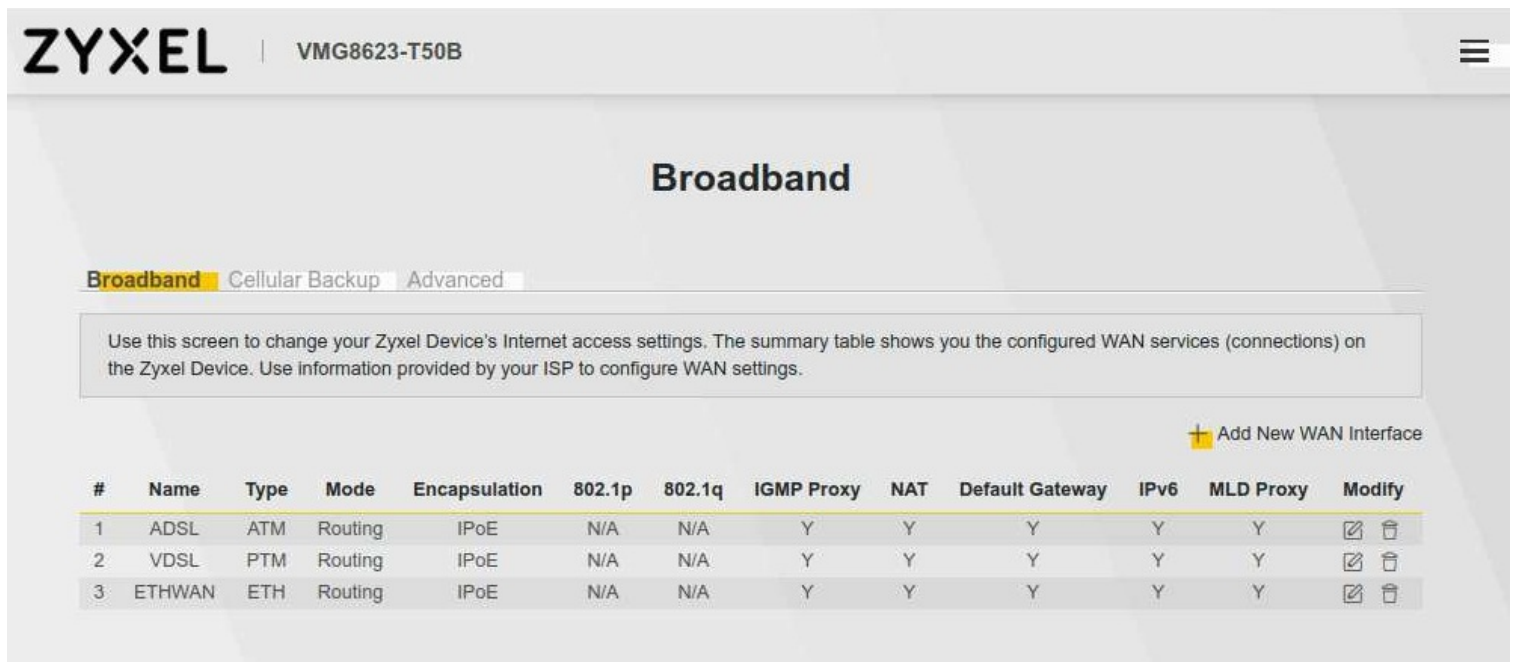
ZYXEL | VMG8623-T50B

Broadband

Broadband Cellular Backup Advanced

Use this screen to change your Zyxel Device's Internet access settings. The summary table shows you the configured WAN services (connections) on the Zyxel Device. Use information provided by your ISP to configure WAN settings.

+ Add New WAN Interface

| # | Name | Type | Mode | Encapsulation | 802.1p | 802.1q | IGMP Proxy | NAT | Default Gateway | IPv6 | MLD Proxy | Modify |
|---|---|---|---|---|---|---|---|---|---|---|---|---|
| 1 | ADSL | ATM | Routing | IPoE | N/A | N/A | Y | Y | Y | Y | Y | |
| 2 | VDSL | PTM | Routing | IPoE | N/A | N/A | Y | Y | Y | Y | Y | |
| 3 | ETHWAN | ETH | Routing | IPoE | N/A | N/A | Y | Y | Y | Y | Y | |